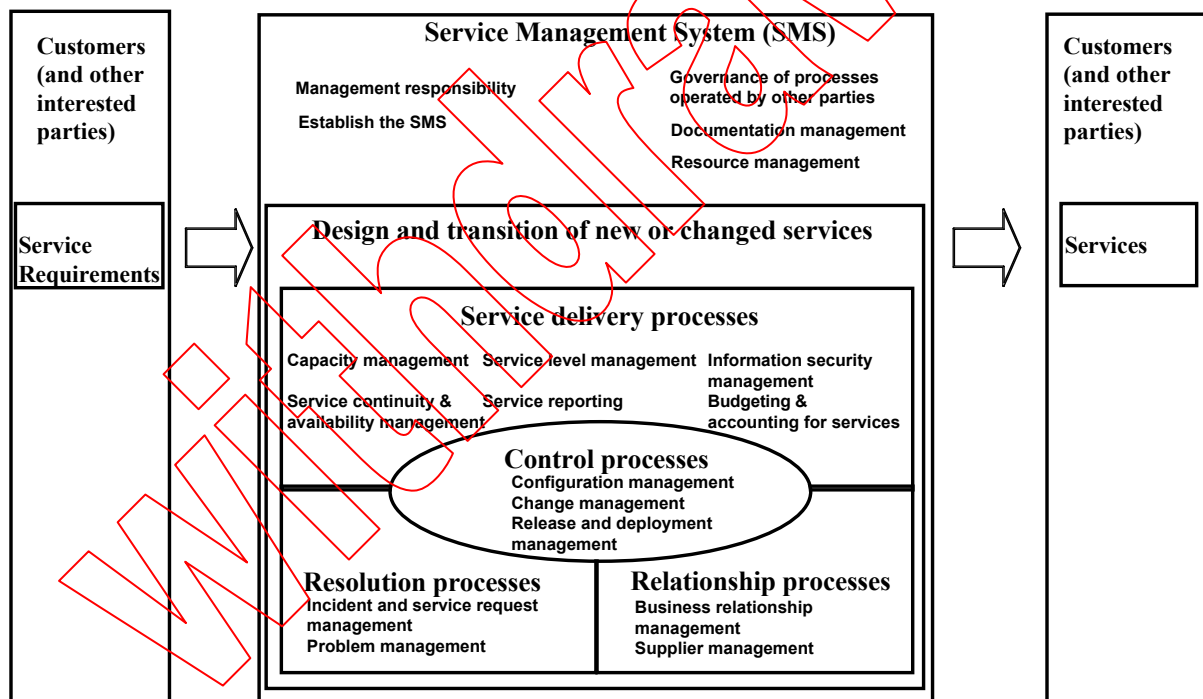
Customers (and other interested parties)

Service Requirements

Service Management System (SMS)

Management responsibility

Establish the SMS

Governance of processes operated by other parties

Documentation management

Resource management

Design and transition of new or changed services

Service delivery processes

Capacity management

Service level management

Information security management

Service continuity & availability management

Service reporting

Budgeting & accounting for services

Control processes

Configuration management
Change management
Release and deployment management

Resolution processes

Incident and service request management
Problem management

Relationship processes

Business relationship management
Supplier management

Customers (and other interested parties)

Services

Withdrawn